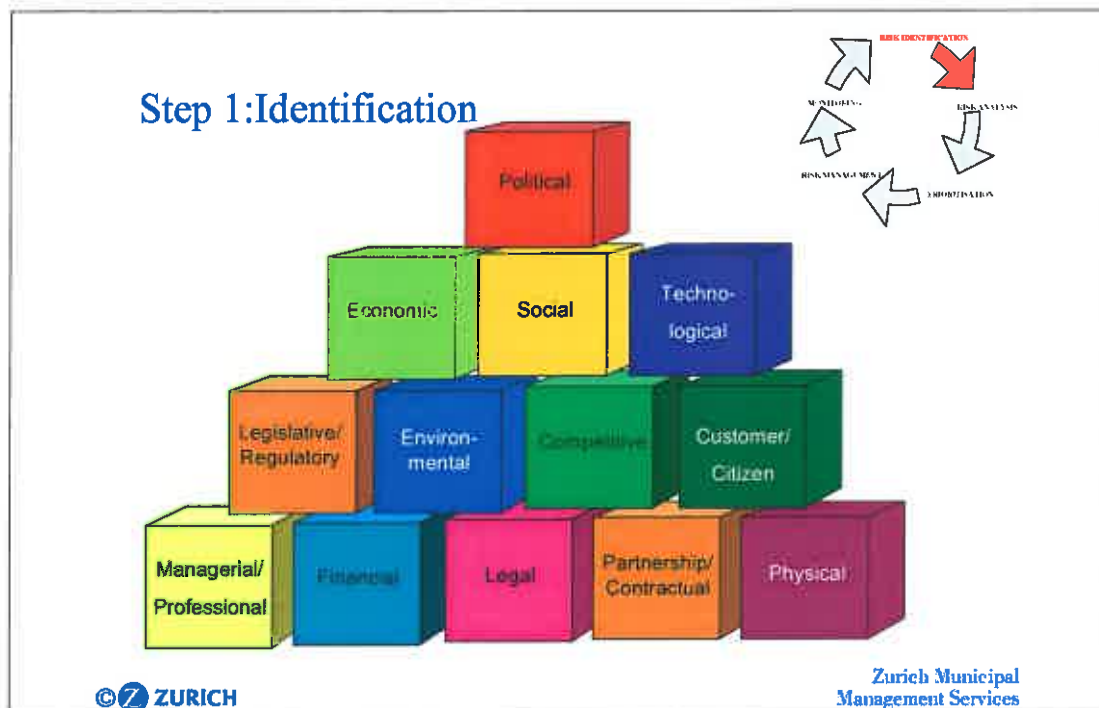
Step 1:Identification

RISK IDENTIFICATION

MONITORING

RISK ANALYSIS

RISK MANAGEMENT

PRIORITISATION

Political

Economic

Social

Techno-logical

Legislative/ Regulatory

Environ-mental

Competitive

Customer/ Citizen

Managerial/ Professional

Financial

Legal

Partnership/ Contractual

Physical

© ZURICH

Zurich Municipal Management Services